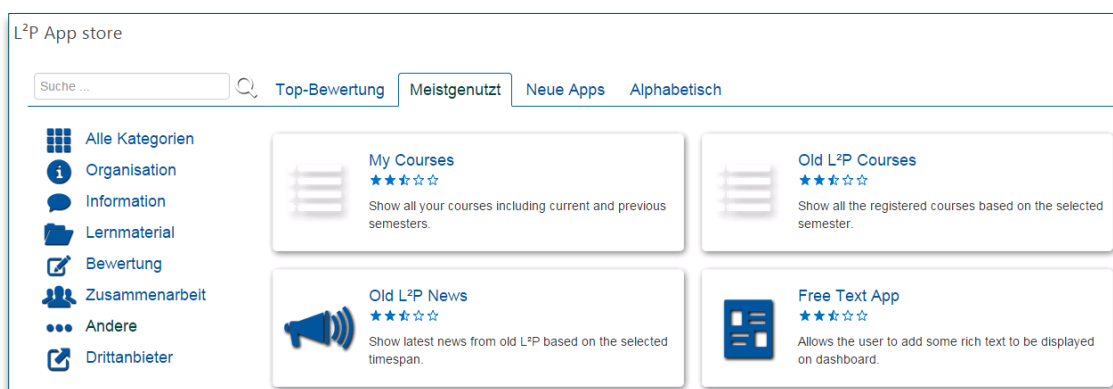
L²P App store

Suche ...

Top-Bewertung | Meistgenutzt | Neue Apps | Alphabetisch

Alle Kategorien
Organisation
Information
Lernmaterial
Bewertung
Zusammenarbeit
Andere
Drittanbieter

My Courses
★★☆☆☆
Show all your courses including current and previous semesters.

Old L²P Courses
★★☆☆☆
Show all the registered courses based on the selected semester.

Old L²P News
★★☆☆☆
Show latest news from old L²P based on the selected timespan.

Free Text App
★★☆☆☆
Allows the user to add some rich text to be displayed on dashboard.